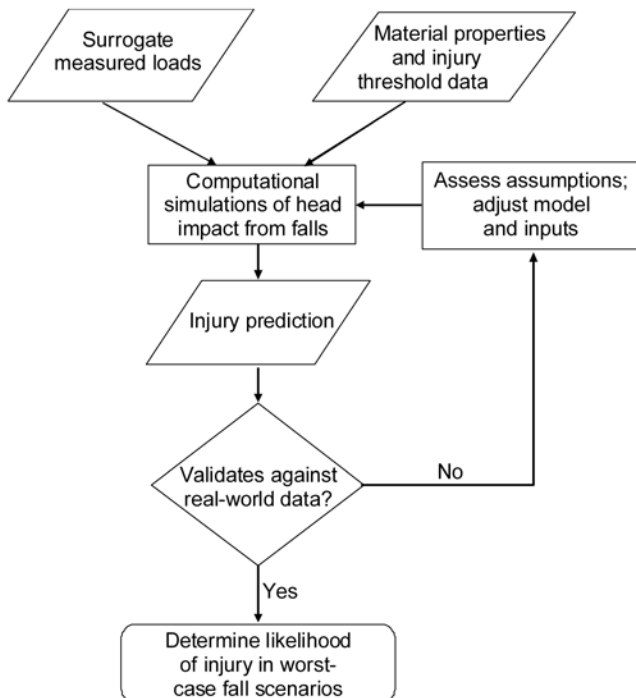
Surrogate measured loads

Material properties and injury threshold data

Computational simulations of head impact from falls

Assess assumptions; adjust model and inputs

Injury prediction

Validates against real-world data?

No

Yes

Determine likelihood of injury in worst-case fall scenarios